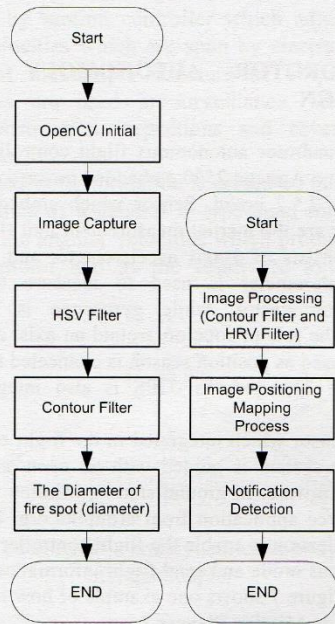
Start

OpenCV Initial

Image Capture

HSV Filter

Contour Filter

The Diameter of fire spot (diameter)

END

Start

Image Processing (Contour Filter and HRV Filter)

Image Positioning Mapping Process

Notification Detection

END